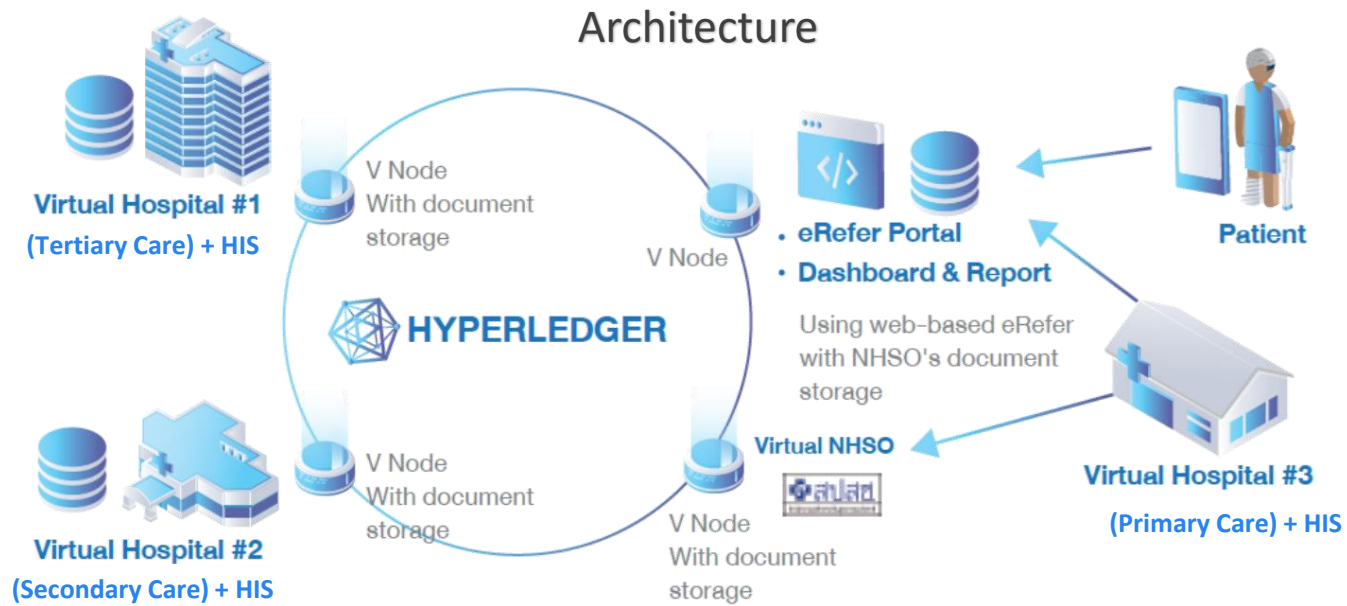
Architecture

Virtual Hospital #1
(Tertiary Care) + HIS

V Node
With document storage

V Node

HYPERLEDGER

• eRefer Portal
• Dashboard & Report

Using web-based eRefer with NHSO's document storage

Patient

V Node
With document storage

Virtual Hospital #2
(Secondary Care) + HIS

Virtual NHSO

สปสช

V Node
With document storage

Virtual Hospital #3
(Primary Care) + HIS